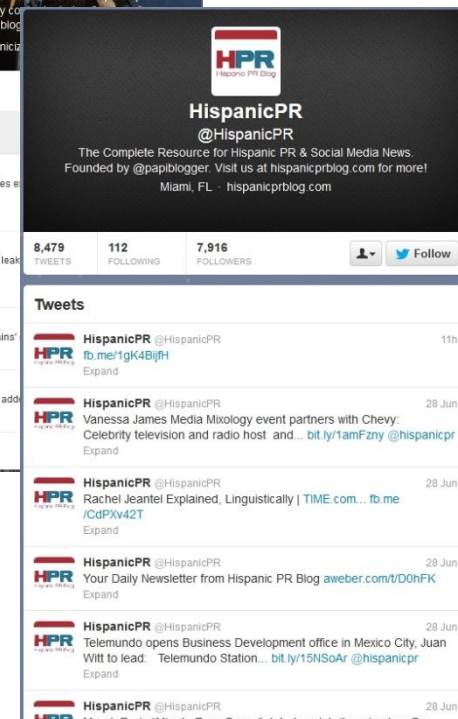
HPR
Hispanic PR Blog

HispanicPR
@HispanicPR
The Complete Resource for Hispanic PR & Social Media News. Founded by @papiblogger. Visit us at hispanicprblog.com for more!
Miami, FL · hispanicprblog.com

8,479 TWEETS
112 FOLLOWING
7,916 FOLLOWERS

Follow

Tweets

HispanicPR @HispanicPR 11h
fb.me/1gK4BijfH
Expand

HispanicPR @HispanicPR 28 Jun
Vanessa James Media Mixology event partners with Chevy: Celebrity television and radio host and... bit.ly/1amFzny @hispanicpr
Expand

HispanicPR @HispanicPR 28 Jun
Rachel Jeantel Explained, Linguistically | TIME.com... fb.me/CdPXv42T
Expand

HispanicPR @HispanicPR 28 Jun
Your Daily Newsletter from Hispanic PR Blog aweber.com/t/D0hFK
Expand

HispanicPR @HispanicPR 28 Jun
Telemundo opens Business Development office in Mexico City, Juan Witt to lead: Telemundo Station... bit.ly/15NSoAr @hispanicpr
Expand

HispanicPR @HispanicPR 28 Jun
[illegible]